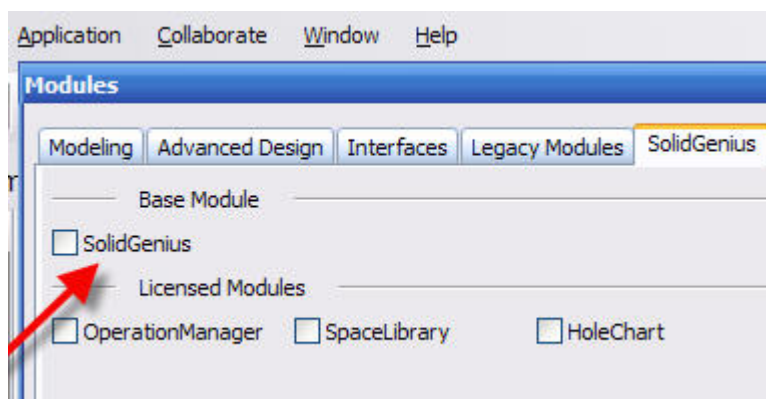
Application Collaborate Window Help

Modules

Modeling | Advanced Design | Interfaces | Legacy Modules | SolidGenius

Base Module

SolidGenius

Licensed Modules

OperationManager SpaceLibrary HoleChart